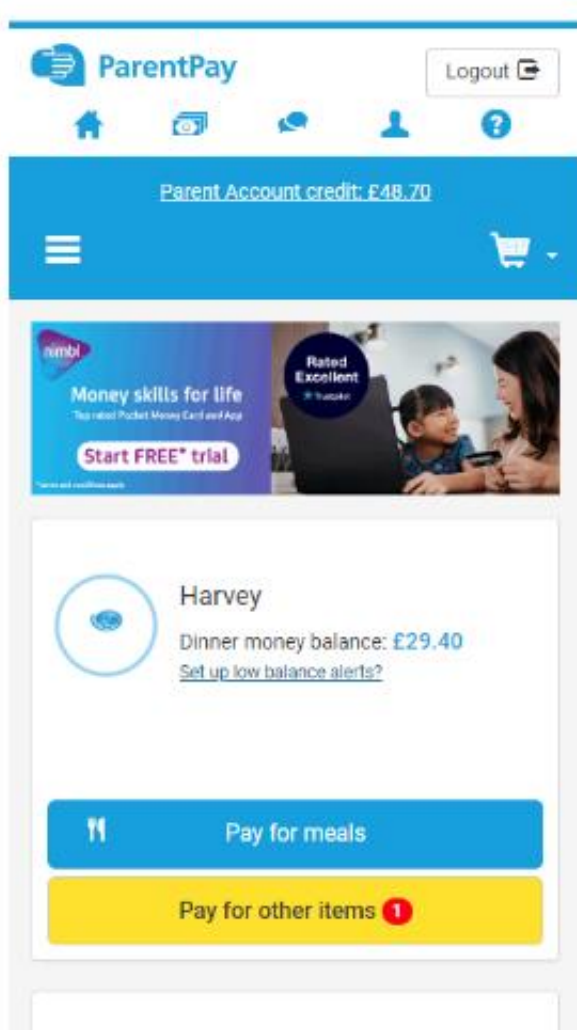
ParentPay

Logout

Parent Account credit: £48.70

nimbl

Money skills for life

Top rated Pocket Money Card and App

Start FREE* trial

*terms and conditions apply

Rated Excellent

Trustpilot

Harvey

Dinner money balance: £29.40

Set up low balance alerts?

Pay for meals

Pay for other items 1